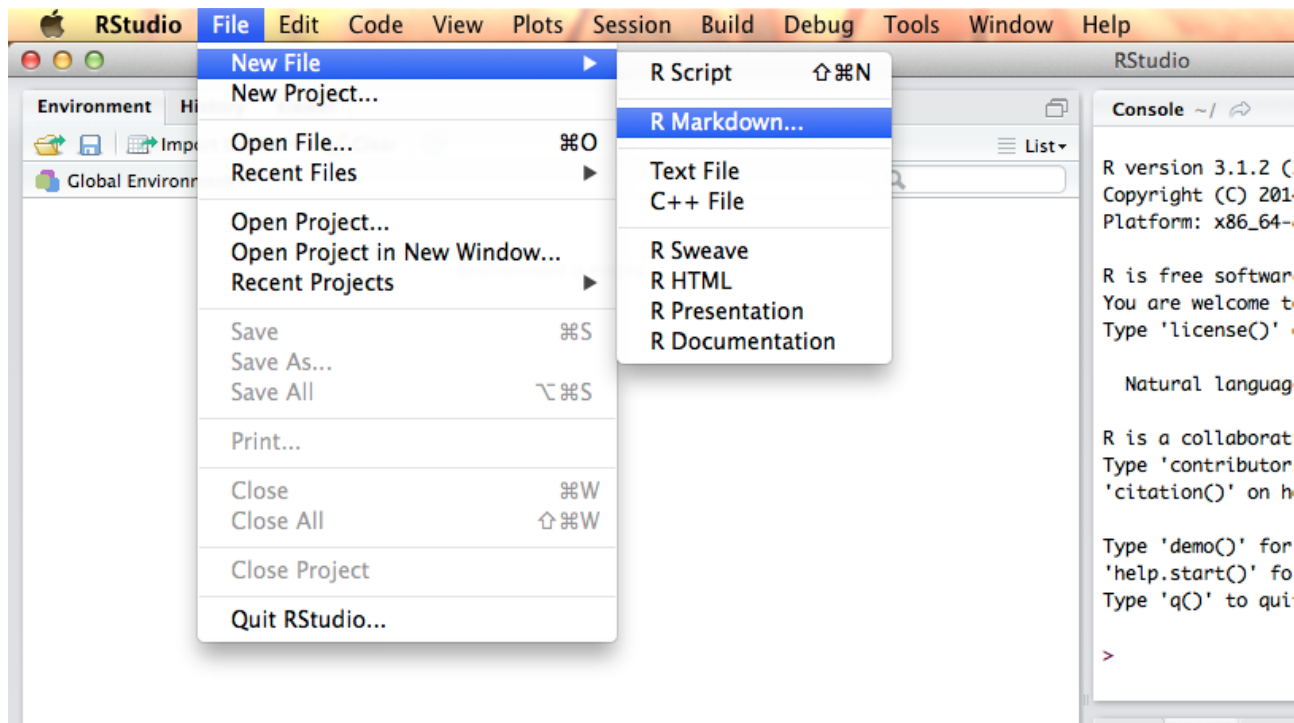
RStudio File Edit Code View Plots Session Build Debug Tools Window Help

RStudio

Environment Hi

Impo

Global Environn

New File ▶
New Project...

Open File... ⌘O
Recent Files ▶

Open Project...
Open Project in New Window...
Recent Projects ▶

Save ⌘S
Save As...
Save All ⌥⌘S

Print...

Close ⌘W
Close All ⇧⌘W

Close Project

Quit RStudio...

R Script ⇧⌘N

R Markdown...

Text File
C++ File

R Sweave
R HTML
R Presentation
R Documentation

List

Console ~/

R version 3.1.2 (
Copyright (C) 201
Platform: x86_64-

R is free softwar
You are welcome t
Type 'license()'

Natural languag

R is a collaborat
Type 'contributor
'citation()' on h

Type 'demo()' for
'help.start()' fo
Type 'q()' to qui

>